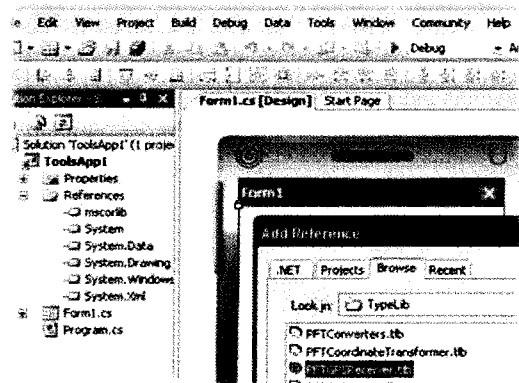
e Edit View Project Build Debug Data Tools Window Community Help

Debug

tion Explorer

Solution 'ToolsApp1' (1 proje

ToolsApp1

Properties

References

mscorlib

System

System.Data

System.Drawing

System.Windows

System.Xml

Form1.cs

Program.cs

Form1.cs [Design] Start Page

Form1

Add Reference

.NET Projects Browse Recent

Look in: TypeLib

PFTConverters.tlb

PFTCoordinateTransformer.tlb

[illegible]